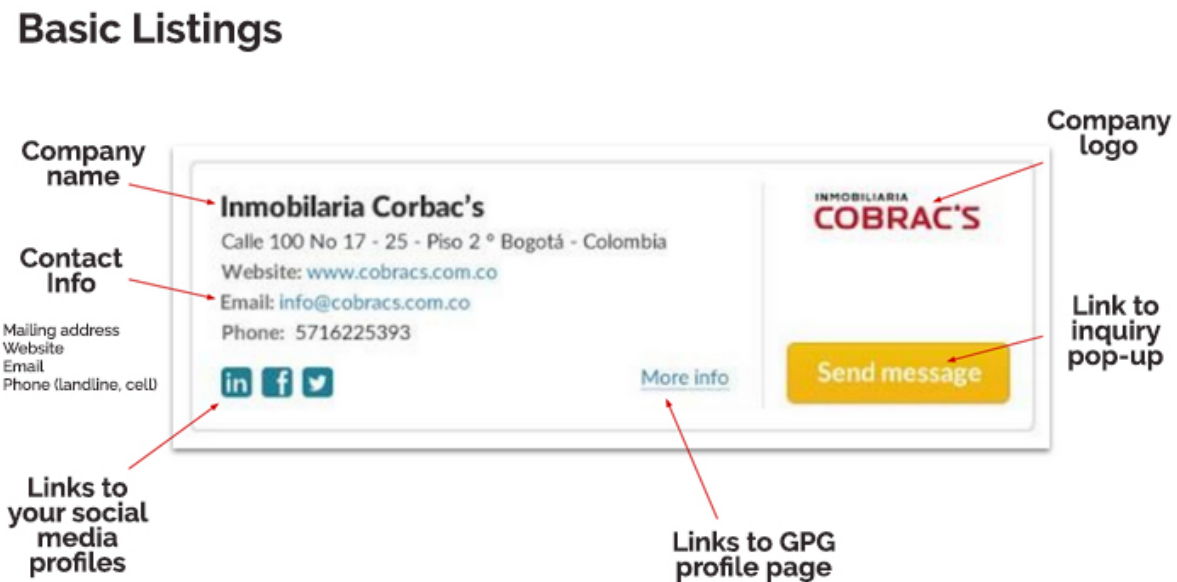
Basic Listings

Company name

Contact Info

Mailing address
Website
Email
Phone (landline, cell)

Inmobilaria Corbac's
Calle 100 No 17 - 25 - Piso 2 ° Bogotá - Colombia
Website: www.cobracs.com.co
Email: info@cobracs.com.co
Phone: 5716225393

in f

More info

INMOBILIARIA
COBRAC'S

Send message

Company logo

Link to inquiry pop-up

Links to your social media profiles

Links to GPG profile page